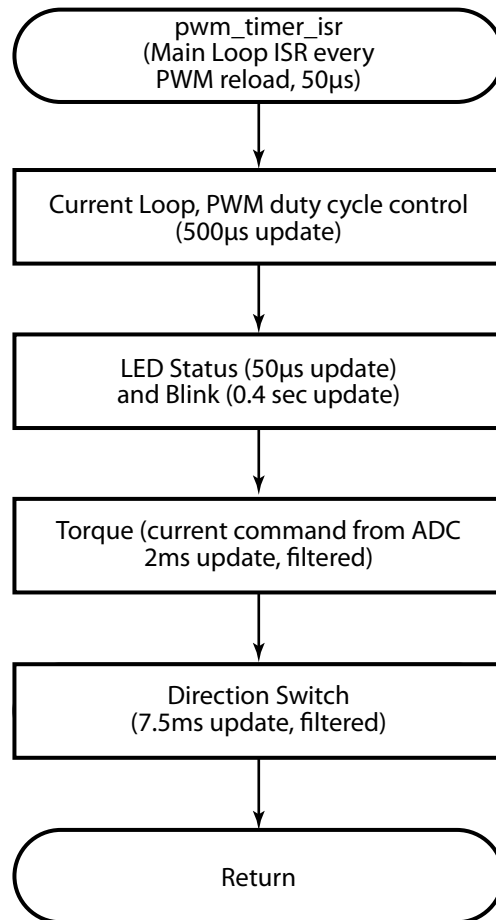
pwm_timer_isr
(Main Loop ISR every PWM reload, 50µs)

Current Loop, PWM duty cycle control
(500µs update)

LED Status (50µs update)
and Blink (0.4 sec update)

Torque (current command from ADC
2ms update, filtered)

Direction Switch
(7.5ms update, filtered)

Return